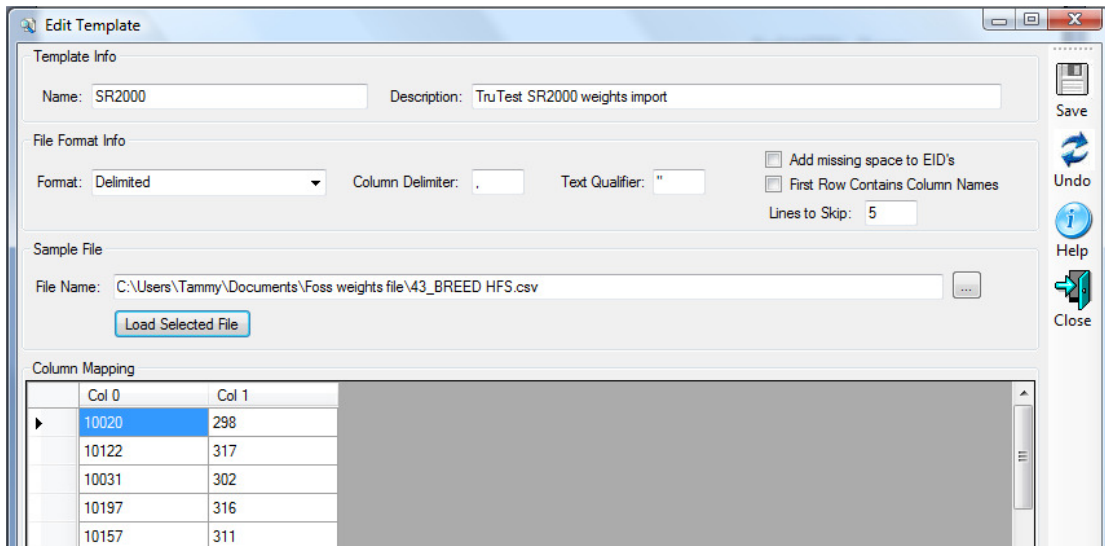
Edit Template

Template Info

Name: SR2000

Description: TruTest SR2000 weights import

File Format Info

Format: Delimited

Column Delimiter: ,

Text Qualifier: "

Add missing space to EID's

First Row Contains Column Names

Lines to Skip: 5

Sample File

File Name: C:\Users\Tammy\Documents\Foss weights file\43_BREED HFS.csv

...

Load Selected File

Column Mapping

| Col 0 | Col 1 |
|---|---|
| 10020 | 298 |
| 10122 | 317 |
| 10031 | 302 |
| 10197 | 316 |
| 10157 | 311 |

Save

Undo

Help

Close